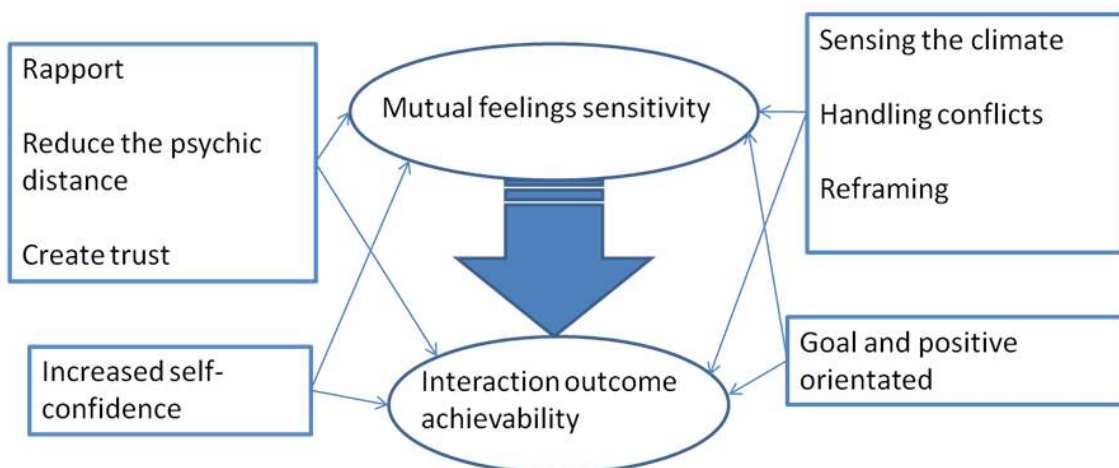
Rapport

Reduce the psychic distance

Create trust

Mutual feelings sensitivity

Sensing the climate

Handling conflicts

Reframing

Increased self-confidence

Interaction outcome achievability

Goal and positive orientated